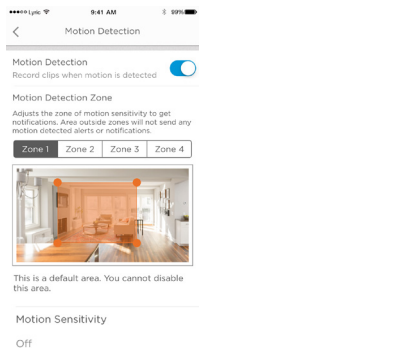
•••oo Lyric 9:41 AM 99%

<

Motion Detection

Motion Detection

Record clips when motion is detected

Motion Detection Zone

Adjusts the zone of motion sensitivity to get notifications. Area outside zones will not send any motion detected alerts or notifications.

| Zone 1 | Zone 2 | Zone 3 | Zone 4 |
|---|---|---|---|

This is a default area. You cannot disable this area.

Motion Sensitivity

Off